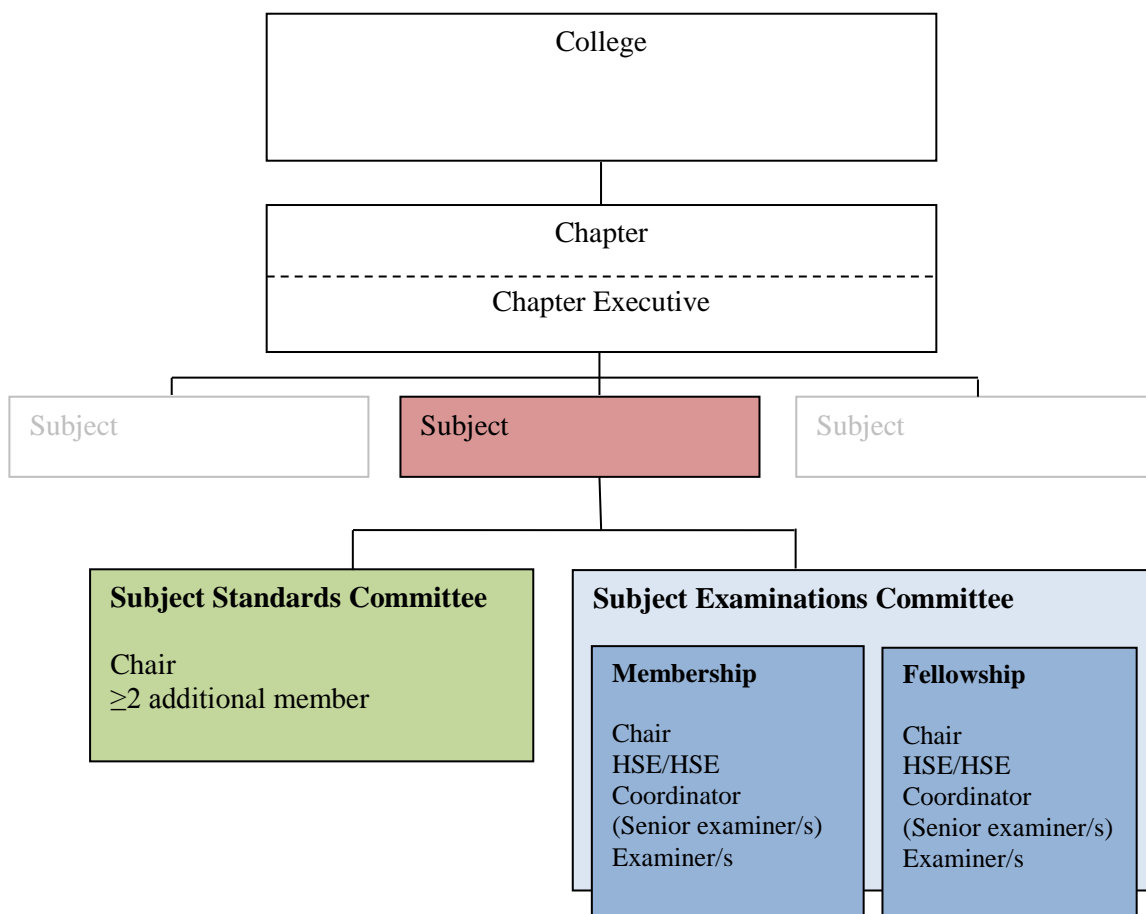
College

Chapter

Chapter Executive

Subject

Subject

Subject

**Subject Standards Committee**

Chair
$\geq$2 additional member

**Subject Examinations Committee**

**Membership**

Chair
HSE/HSE Coordinator
(Senior examiner/s)
Examiner/s

**Fellowship**

Chair
HSE/HSE Coordinator
(Senior examiner/s)
Examiner/s